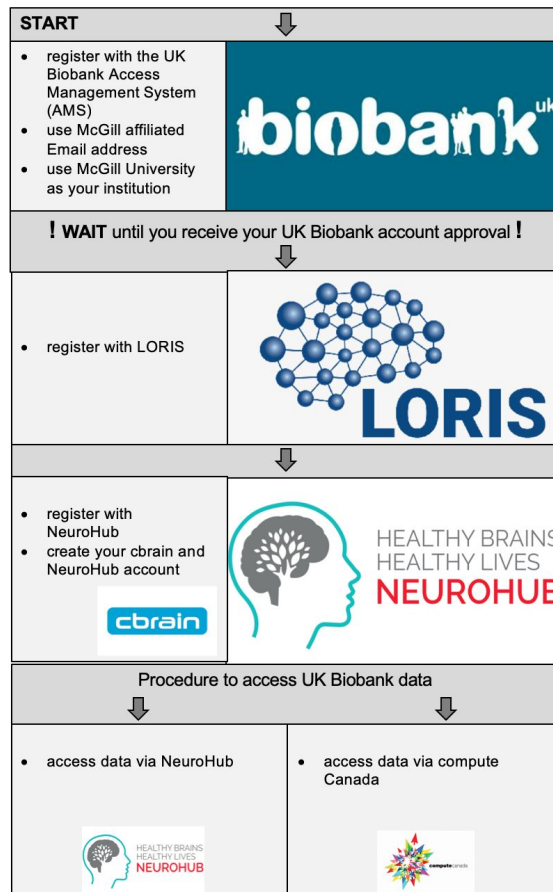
START

- register with the UK Biobank Access Management System (AMS)
- use McGill affiliated Email address
- use McGill University as your institution

biobank$^{uk}$

! WAIT until you receive your UK Biobank account approval !

- register with LORIS

LORIS

- register with NeuroHub
- create your cbrain and NeuroHub account

cbrain

HEALTHY BRAINS
HEALTHY LIVES
NEUROHUB

Procedure to access UK Biobank data

- access data via NeuroHub

HEALTHY BRAINS
HEALTHY LIVES
NEUROHUB

- access data via compute Canada

computecanada